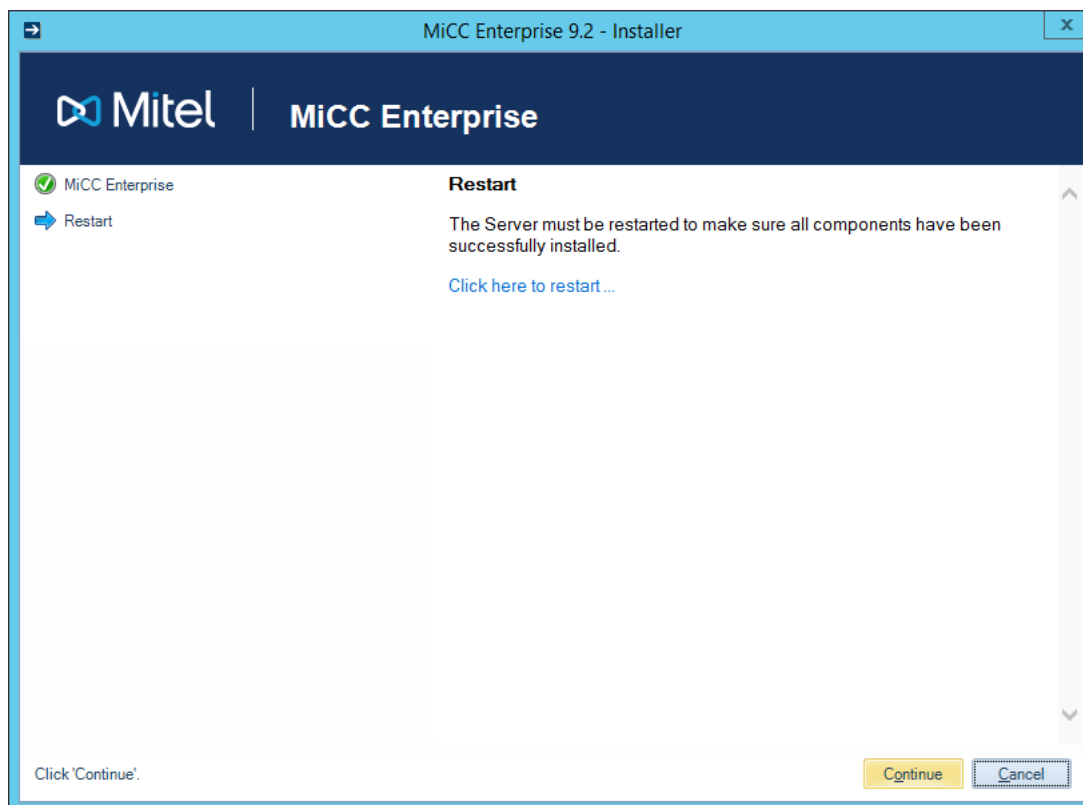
MiCC Enterprise 9.2 - Installer

x

Mitel | MiCC Enterprise

MiCC Enterprise

Restart

Restart

The Server must be restarted to make sure all components have been successfully installed.

Click here to restart ...

Click 'Continue'.

Continue

Cancel